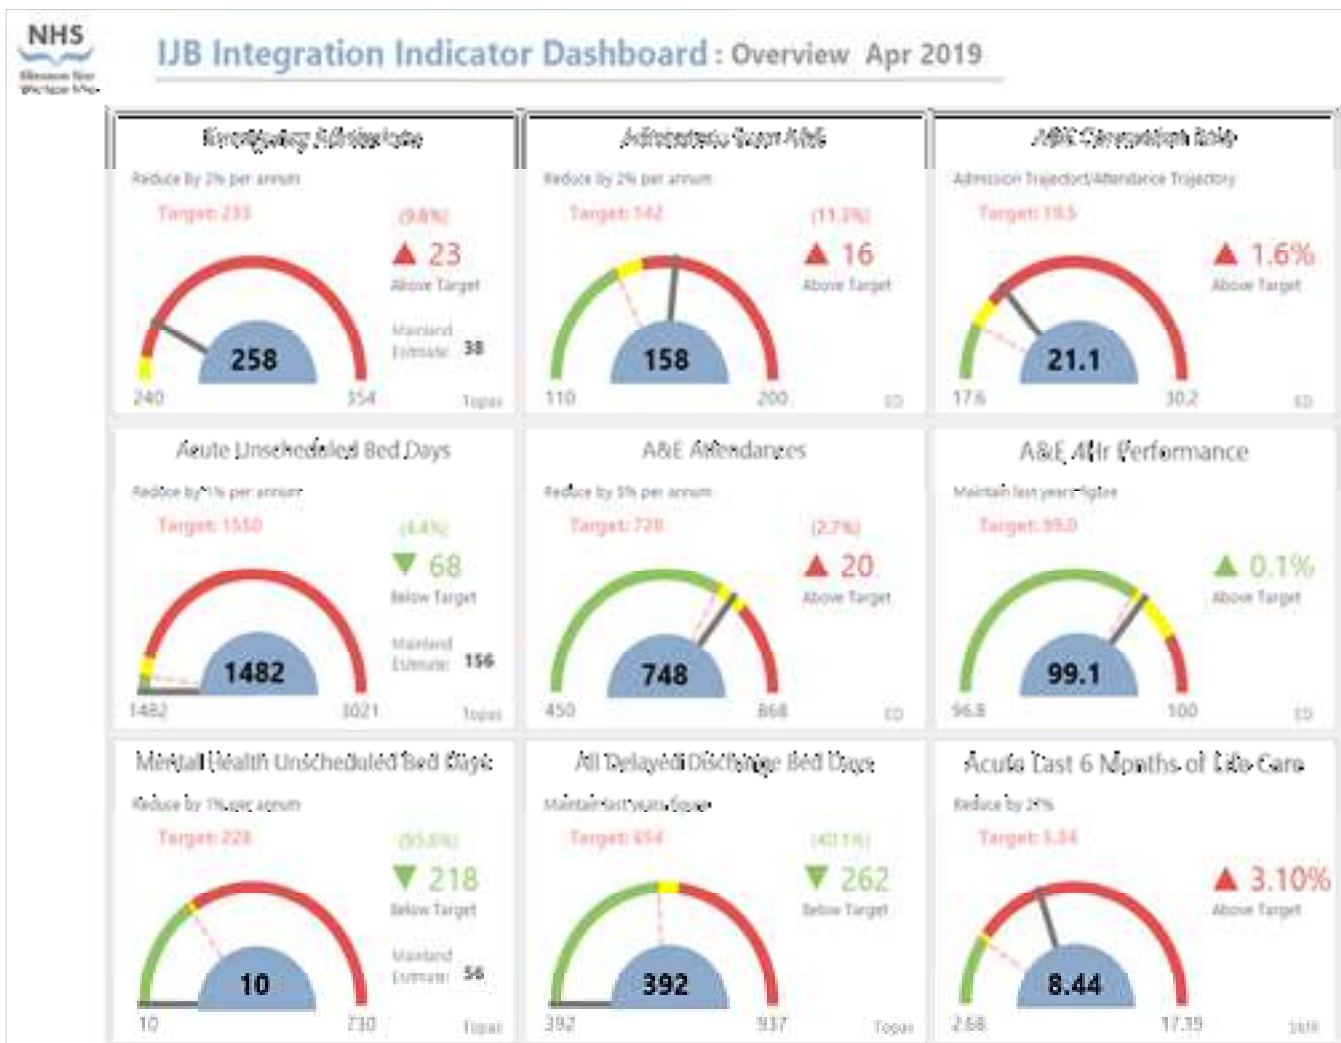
NHS
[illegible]

IJB Integration Indicator Dashboard : Overview Apr 2019

Emergency Admissions
Reduce by 2% per annum
Target: 235
(9.8%)
▲ 23
Above Target
Mainland Estimate: 38
258
240
354
Trajos

Admissions from A&E
Reduce by 2% per annum
Target: 142
(11.3%)
▲ 16
Above Target
158
110
200
ED

A&E Conversion Rate
Admission Trajectory/Attendance Trajectory
Target: 19.5
▲ 1.6%
Above Target
21.1
17.6
30.2
ED

Acute Unscheduled Bed Days
Reduce by 1% per annum
Target: 1550
(4.4%)
▼ 68
Below Target
Mainland Estimate: 156
1482
1482
3021
Trajos

A&E Attendances
Reduce by 5% per annum
Target: 728
(2.7%)
▲ 20
Above Target
748
450
868
ED

A&E 4Hr Performance
Maintain last years figure
Target: 99.0
▲ 0.1%
Above Target
99.1
96.8
100
ED

Mental Health Unscheduled Bed Days
Reduce by 1% per annum
Target: 228
(95.6%)
▼ 218
Below Target
Mainland Estimate: 56
10
10
730
Trajos

All Delayed Discharge Bed Days
Maintain last years figure
Target: 654
(40.1%)
▼ 262
Below Target
392
392
937
Trajos

Acute Last 6 Months of Life Care
Reduce by 3%
Target: 5.34
▲ 3.10%
Above Target
8.44
2.68
17.39
SMR